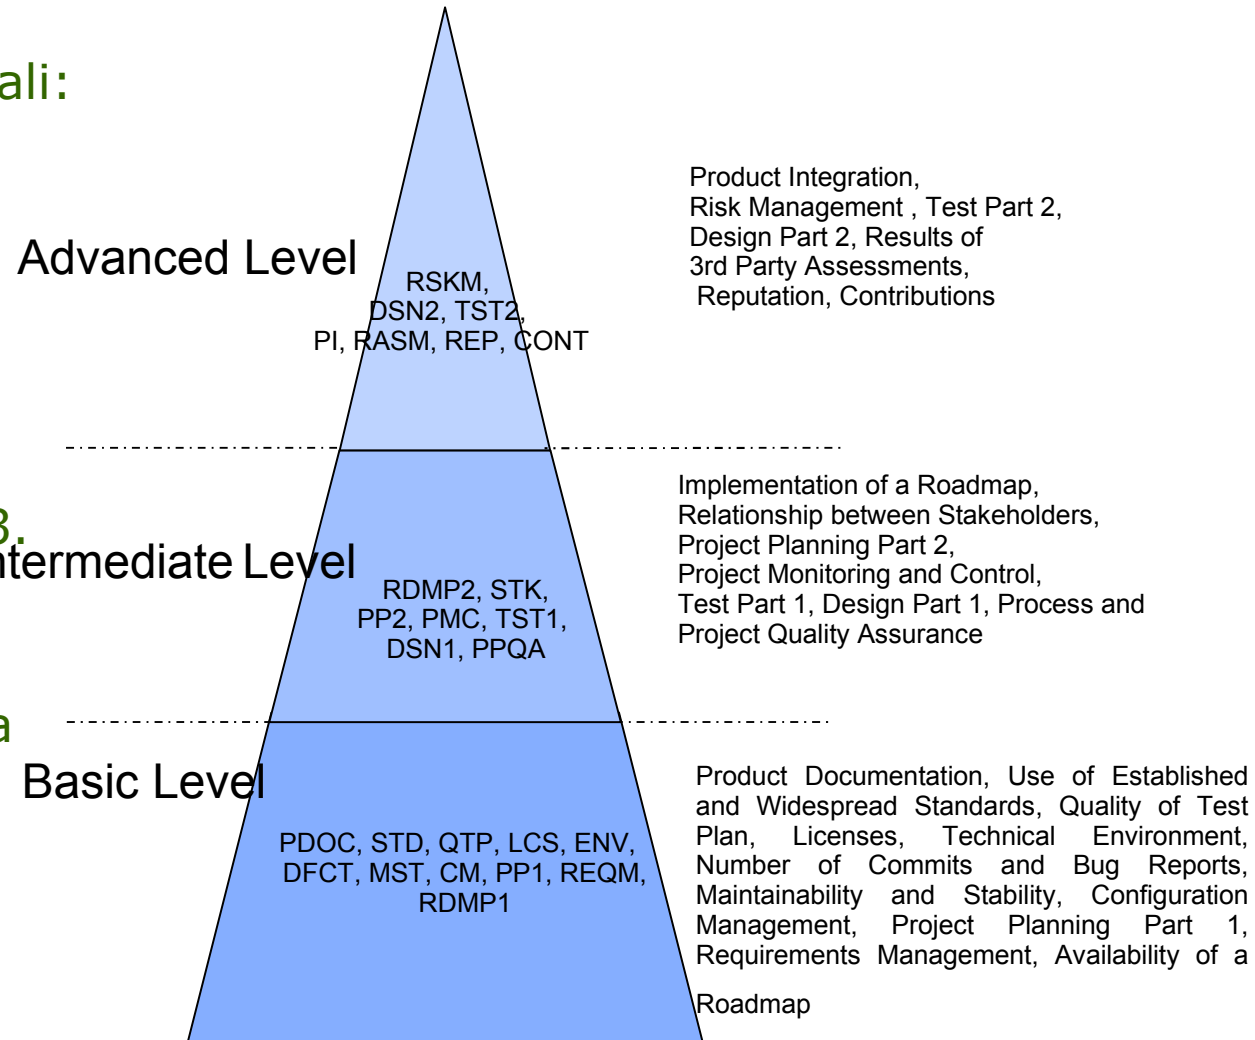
ali:

Advanced Level

RSKM, DSN2, TST2, PI, RASM, REP, CONT

Product Integration, Risk Management , Test Part 2, Design Part 2, Results of 3rd Party Assessments, Reputation, Contributions

3.

ntermediate Level

RDMP2, STK, PP2, PMC, TST1, DSN1, PPQA

Implementation of a Roadmap, Relationship between Stakeholders, Project Planning Part 2, Project Monitoring and Control, Test Part 1, Design Part 1, Process and Project Quality Assurance

a

Basic Level

PDOC, STD, QTP, LCS, ENV, DFCT, MST, CM, PP1, REQM, RDMP1

Product Documentation, Use of Established and Widespread Standards, Quality of Test Plan, Licenses, Technical Environment, Number of Commits and Bug Reports, Maintainability and Stability, Configuration Management, Project Planning Part 1, Requirements Management, Availability of a

Roadmap